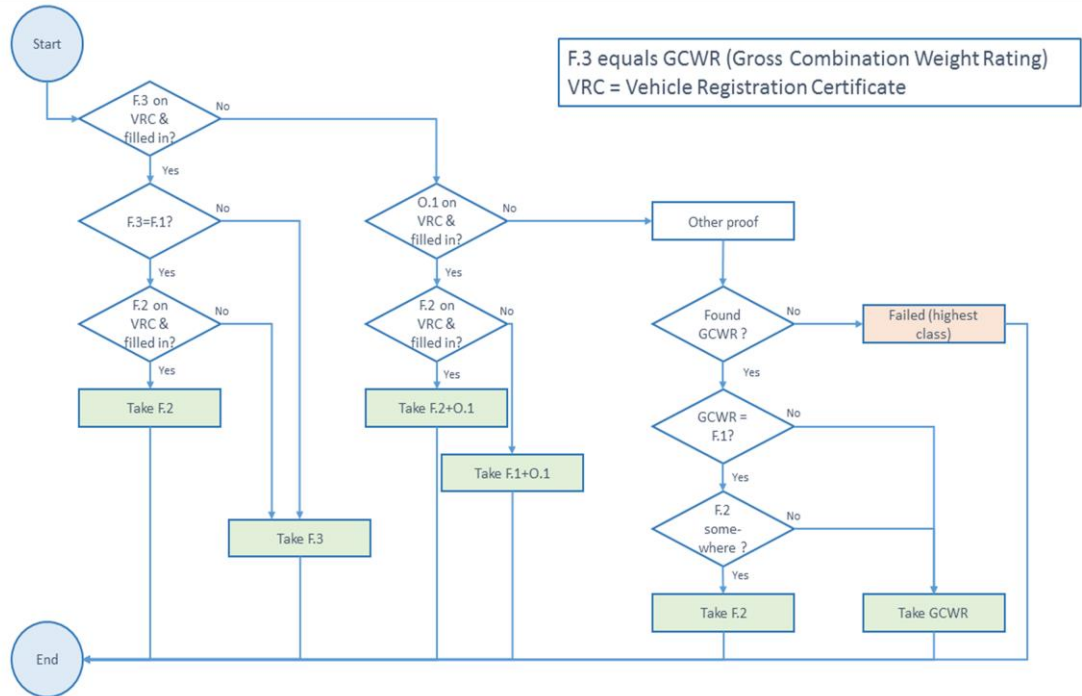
Start

F.3 equals GCWR (Gross Combination Weight Rating)
VRC = Vehicle Registration Certificate

F.3 on VRC & filled in?

No

Yes

F.3=F.1?

No

Yes

F.2 on VRC & filled in?

No

Yes

Take F.2

Take F.3

O.1 on VRC & filled in?

No

Yes

F.2 on VRC & filled in?

No

Yes

Take F.2+O.1

Take F.1+O.1

Other proof

Found GCWR ?

No

Failed (highest class)

Yes

GCWR = F.1?

No

Yes

F.2 some-where ?

No

Yes

Take F.2

Take GCWR

End